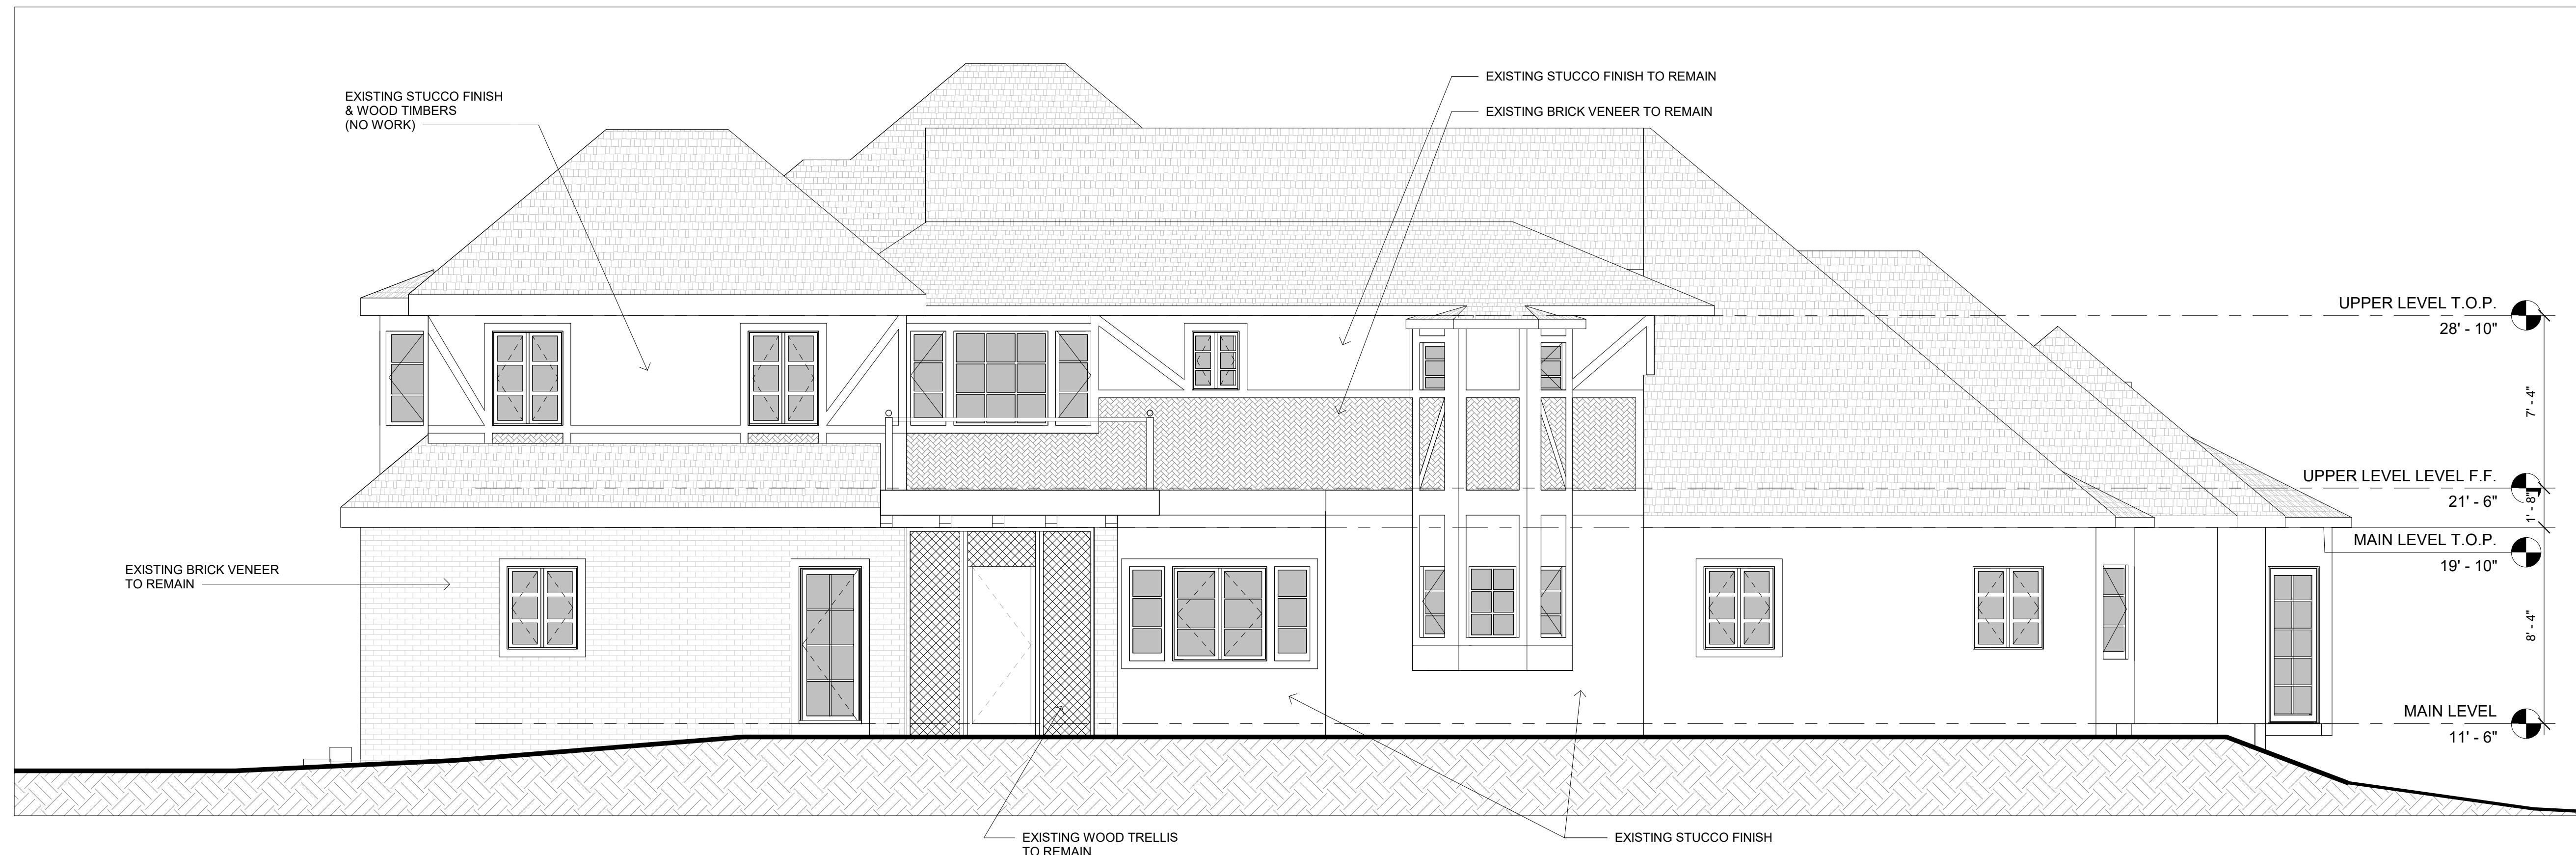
EXISTING STUCCO FINISH & WOOD TIMBERS (NO WORK)

EXISTING STUCCO FINISH TO REMAIN

EXISTING BRICK VENEER TO REMAIN

UPPER LEVEL T.O.P.
28' - 10"

7' - 4"

UPPER LEVEL LEVEL F.F.
21' - 6"

1' - 8"

MAIN LEVEL T.O.P.
19' - 10"

8' - 4"

MAIN LEVEL
11' - 6"

EXISTING BRICK VENEER TO REMAIN

EXISTING WOOD TRELLIS TO REMAIN

EXISTING STUCCO FINISH